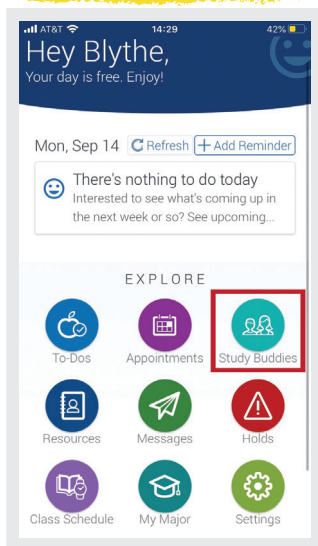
AT&T 14:29 42%

Hey Blythe,
Your day is free. Enjoy!

Mon, Sep 14 Refresh + Add Reminder

There's nothing to do today
Interested to see what's coming up in the next week or so? See upcoming...

EXPLORE

To-Dos
Appointments
Study Buddies
Resources
Messages
Holds
Class Schedule
My Major
Settings